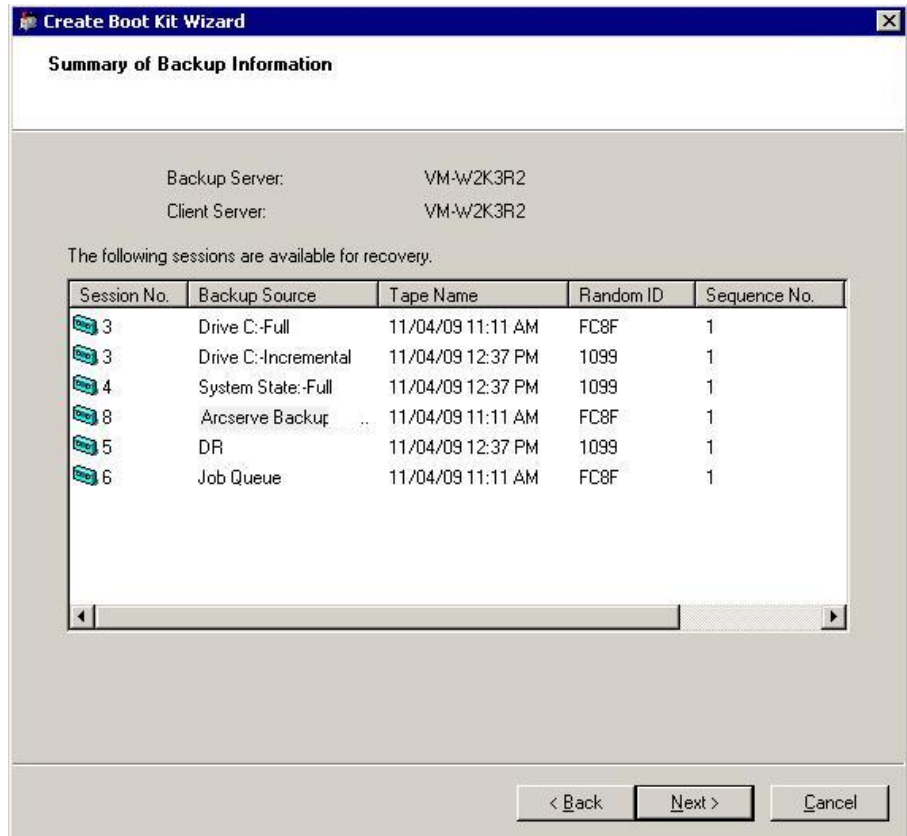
Create Boot Kit Wizard

Summary of Backup Information

Backup Server: VM-W2K3R2
Client Server: VM-W2K3R2

The following sessions are available for recovery.

| Session No. | Backup Source | Tape Name | Random ID | Sequence No. |
|---|---|---|---|---|
| 3 | Drive C:-Full | 11/04/09 11:11 AM | FC8F | 1 |
| 3 | Drive C:-Incremental | 11/04/09 12:37 PM | 1099 | 1 |
| 4 | System State:-Full | 11/04/09 12:37 PM | 1099 | 1 |
| 8 | Arcserve Backup .. | 11/04/09 11:11 AM | FC8F | 1 |
| 5 | DR | 11/04/09 12:37 PM | 1099 | 1 |
| 6 | Job Queue | 11/04/09 11:11 AM | FC8F | 1 |

< Back   Next >   Cancel